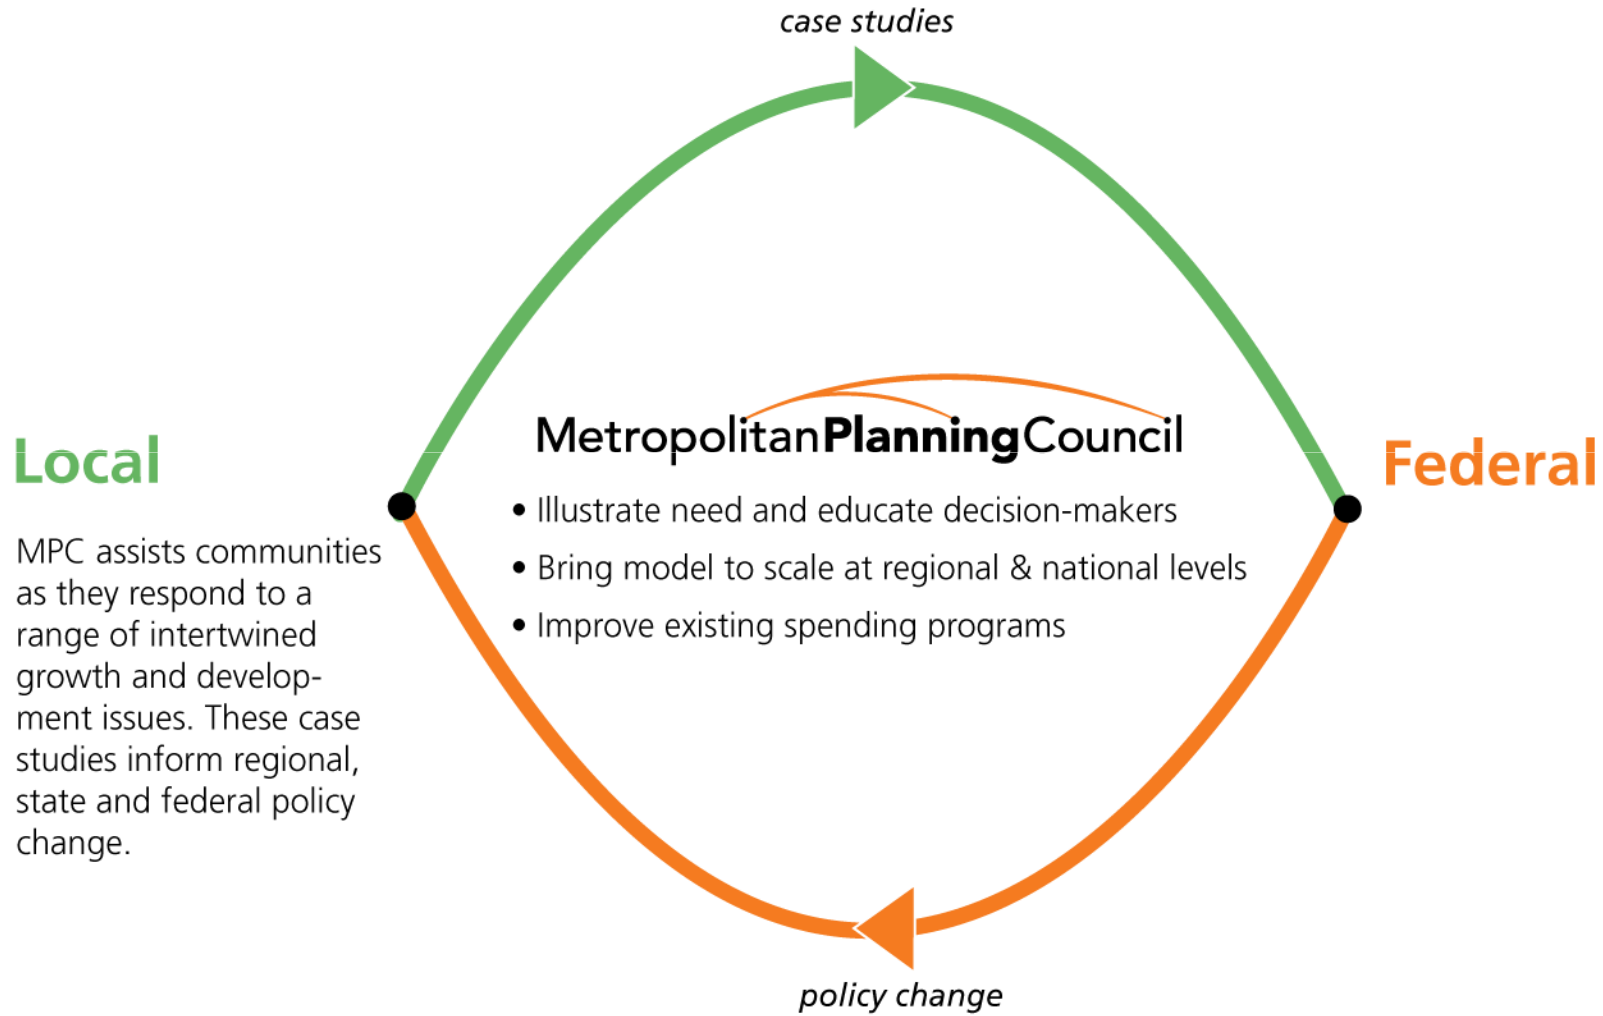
case studies

Local

MPC assists communities as they respond to a range of intertwined growth and development issues. These case studies inform regional, state and federal policy change.

MetropolitanPlanningCouncil

• Illustrate need and educate decision-makers
• Bring model to scale at regional & national levels
• Improve existing spending programs

Federal

policy change